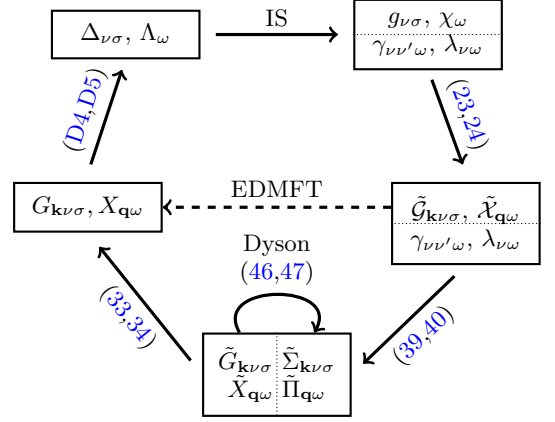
$\Delta_{\nu\sigma}, \Lambda_{\omega}$

IS

$g_{\nu\sigma}, \chi_{\omega}$

$\gamma_{\nu\nu'\omega}, \lambda_{\nu\omega}$

(D4,D5)

(23,24)

$G_{\mathbf{k}\nu\sigma}, X_{\mathbf{q}\omega}$

EDMFT

$\tilde{\mathcal{G}}_{\mathbf{k}\nu\sigma}, \tilde{\mathcal{X}}_{\mathbf{q}\omega}$

$\gamma_{\nu\nu'\omega}, \lambda_{\nu\omega}$

Dyson

(46,47)

(33,34)

(39,40)

$\tilde{G}_{\mathbf{k}\nu\sigma}$ $\tilde{X}_{\mathbf{q}\omega}$

$\tilde{\Sigma}_{\mathbf{k}\nu\sigma}$ $\tilde{\Pi}_{\mathbf{q}\omega}$